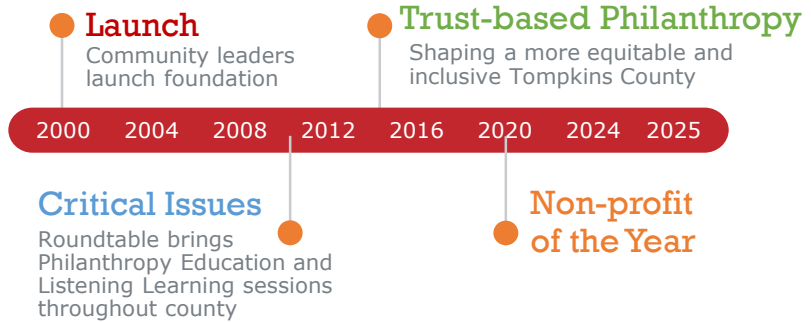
Launch
Community leaders launch foundation

Trust-based Philanthropy
Shaping a more equitable and inclusive Tompkins County

2000 2004 2008 2012 2016 2020 2024 2025

Critical Issues
Roundtable brings Philanthropy Education and Listening Learning sessions throughout county

Non-profit of the Year